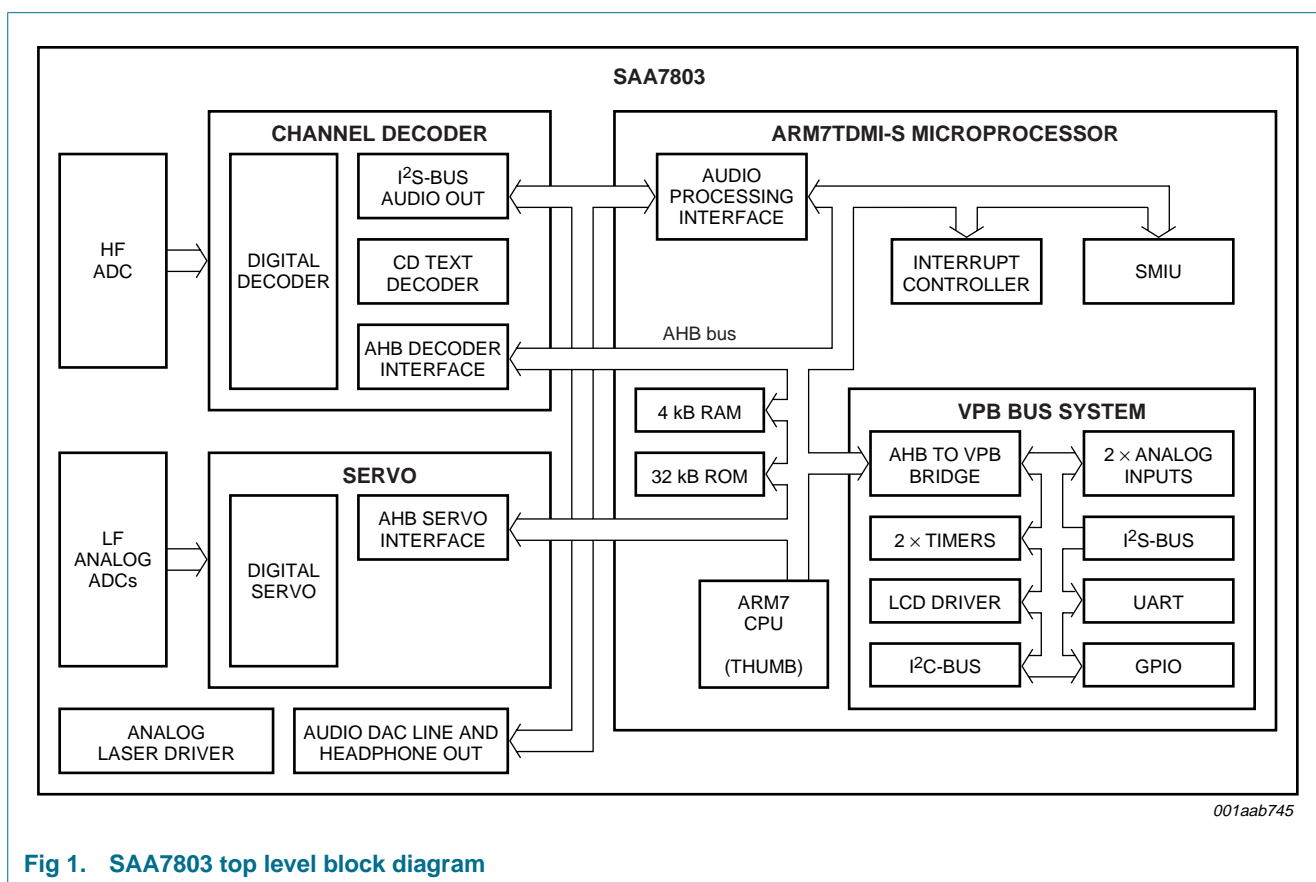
SAA7803

CHANNEL DECODER

HF ADC

DIGITAL DECODER

$I^2S$-BUS AUDIO OUT

CD TEXT DECODER

AHB DECODER INTERFACE

ARM7TDMI-S MICROPROCESSOR

AUDIO PROCESSING INTERFACE

INTERRUPT CONTROLLER

SMIU

AHB bus

4 kB RAM

32 kB ROM

VPB BUS SYSTEM

AHB TO VPB BRIDGE

$2 \times$ ANALOG INPUTS

$2 \times$ TIMERS

$I^2S$-BUS

LCD DRIVER

UART

$I^2C$-BUS

GPIO

SERVO

LF ANALOG ADCs

DIGITAL SERVO

AHB SERVO INTERFACE

ARM7 CPU

(THUMB)

ANALOG LASER DRIVER

AUDIO DAC LINE AND HEADPHONE OUT

001aab745

Fig 1. SAA7803 top level block diagram